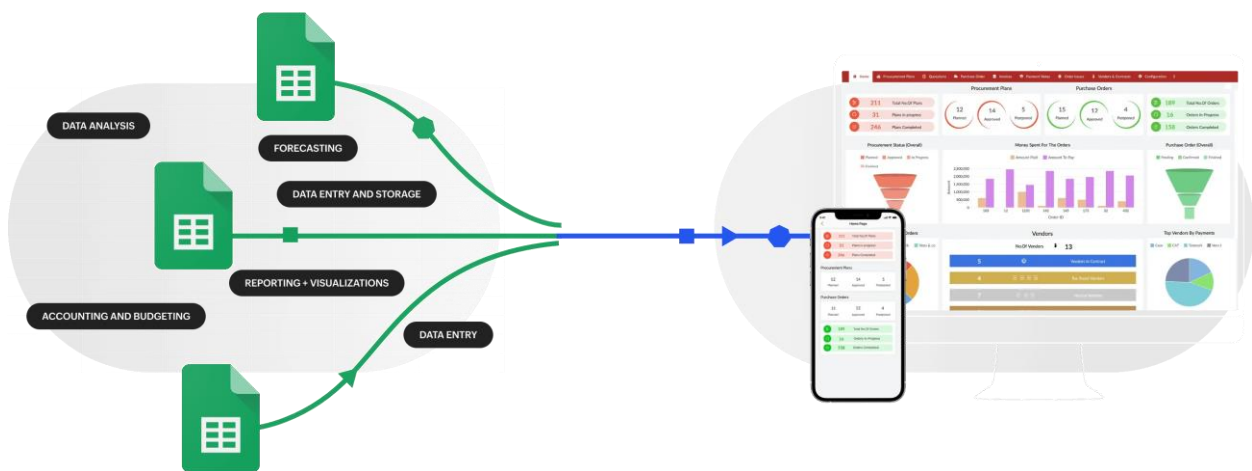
DATA ANALYSIS

FORECASTING

DATA ENTRY AND STORAGE

REPORTING + VISUALIZATIONS

ACCOUNTING AND BUDGETING

DATA ENTRY

Procurement Plans

Purchase Orders

211 Total No Of Plans

31 Plans in progress

246 Plans Completed

12 Planned

14 Approved

5 Postponed

15 Planned

13 Approved

4 Postponed

189 Total No Of Orders

16 Orders In Progress

158 Orders Completed

Procurement Status (Overall)

Money Spent For The Orders

Purchase Order (Overall)

Vendors

No.Of Vendors 13

Top Vendors By Payments

Procurement Plans

Purchase Orders